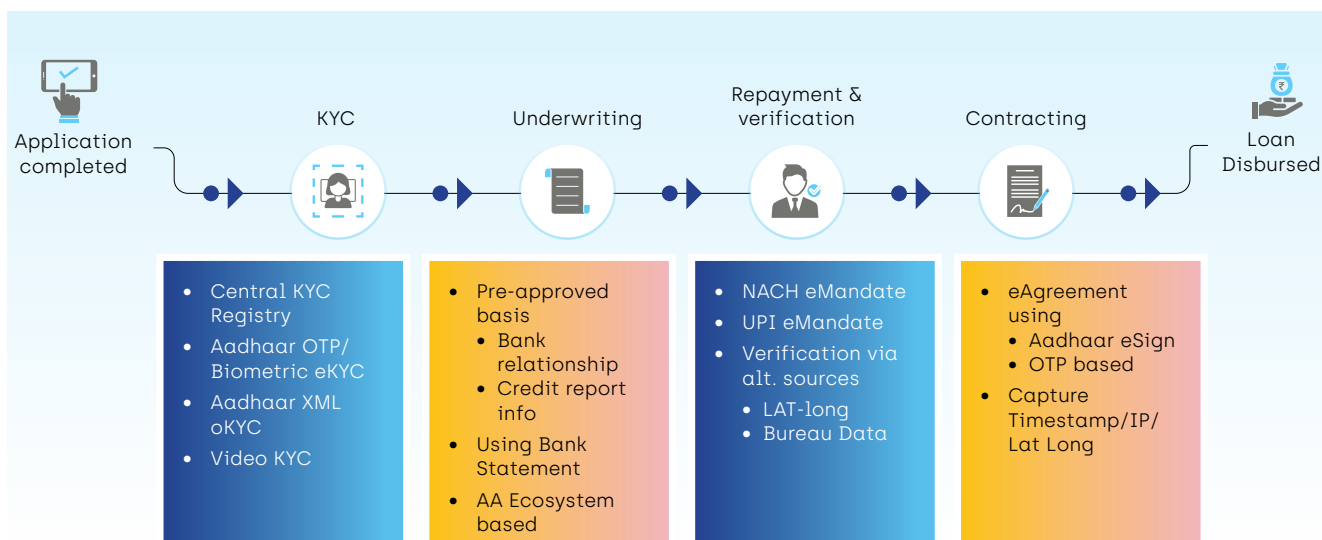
Application completed

KYC

Underwriting

Repayment & verification

Contracting

Loan Disbursed

₹

- Central KYC Registry
- Aadhaar OTP/ Biometric eKYC
- Aadhaar XML oKYC
- Video KYC

- Pre-approved basis
  - Bank relationship
  - Credit report info
- Using Bank Statement
- AA Ecosystem based

- NACH eMandate
- UPI eMandate
- Verification via alt. sources
  - LAT-long
  - Bureau Data

- eAgreement using
  - Aadhaar eSign
  - OTP based
- Capture Timestamp/IP/ Lat Long